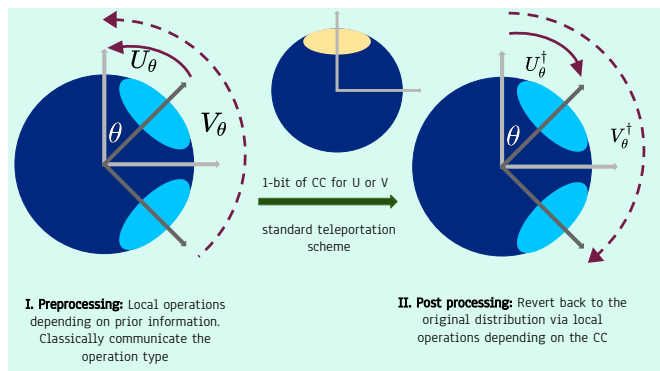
$U_\theta$

$\theta$

$V_\theta$

1-bit of CC for U or V

standard teleportation scheme

$U_\theta^\dagger$

$\theta$

$V_\theta^\dagger$

I. Preprocessing: Local operations depending on prior information. Classically communicate the operation type

II. Post processing: Revert back to the original distribution via local operations depending on the CC